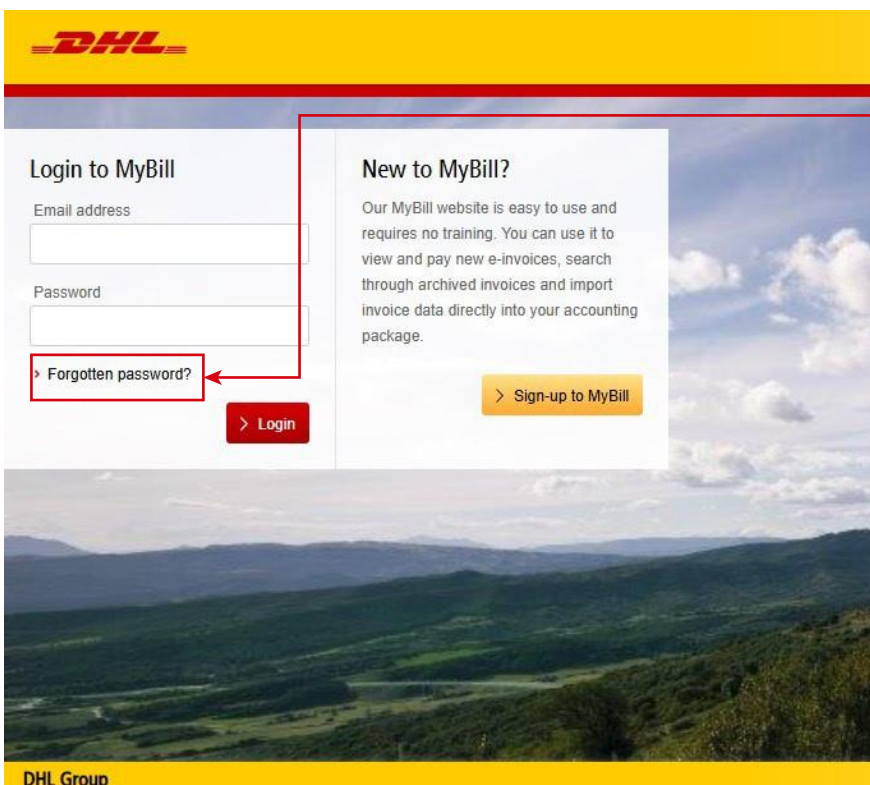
DHL

Login to MyBill

Email address

Password

Forgotten password?

Login

New to MyBill?

Our MyBill website is easy to use and requires no training. You can use it to view and pay new e-invoices, search through archived invoices and import invoice data directly into your accounting package.

Sign-up to MyBill

DHL Group